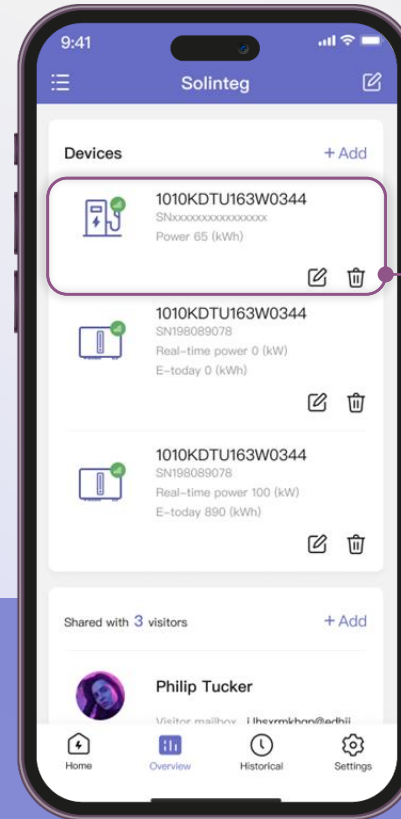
9:41

Solinteg

Devices
+ Add

1010KDTU163W0344
SNxxxxxxxxxxxxxxxxx
Power 65 (kWh)

1010KDTU163W0344
SN198089078
Real-time power 0 (kW)
E-today 0 (kWh)

1010KDTU163W0344
SN198089078
Real-time power 100 (kW)
E-today 890 (kWh)

Shared with 3 visitors
+ Add

Philip Tucker
Visitor mailbox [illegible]

Home
Overview
Historical
Settings